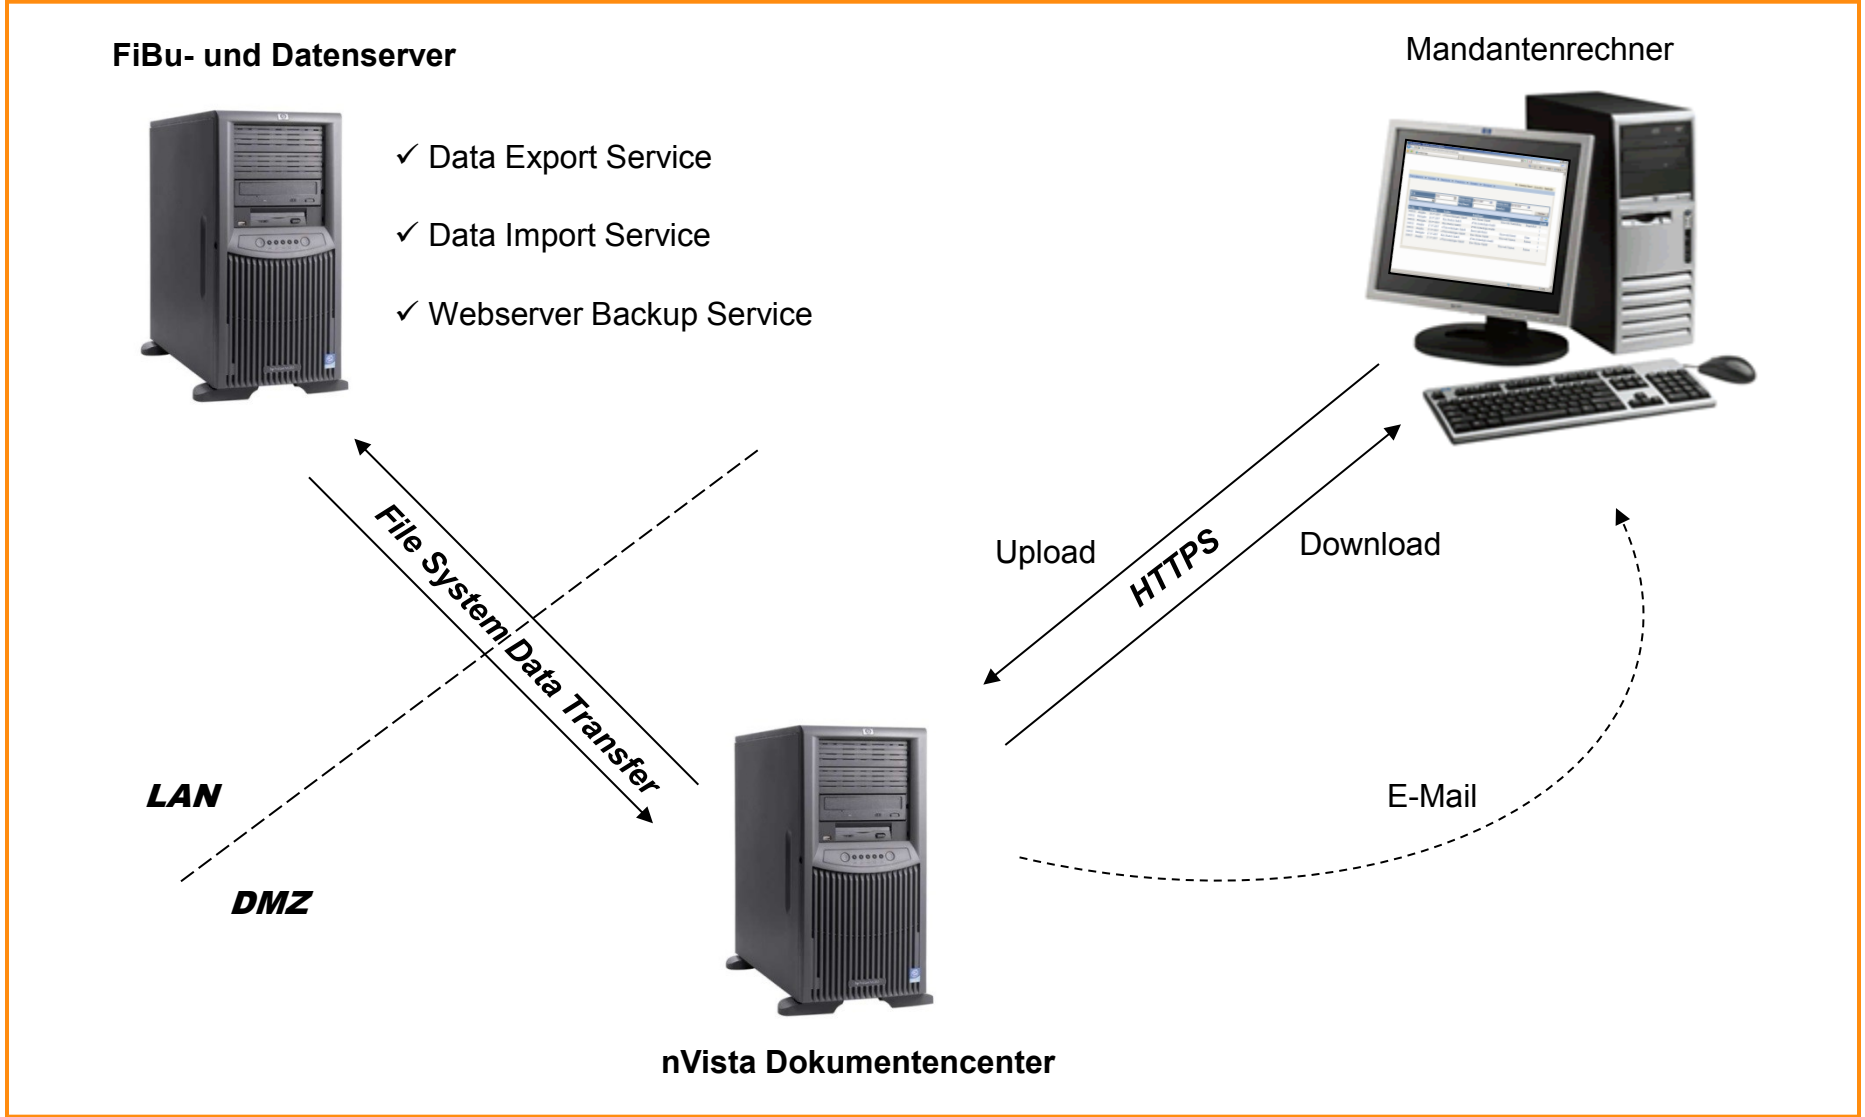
FiBu- und Datenserver

✓ Data Export Service

✓ Data Import Service

✓ Webserver Backup Service

Mandantenrechner

File System Data Transfer

Upload

HTTPS

Download

LAN

DMZ

E-Mail

nVista Dokumentencenter